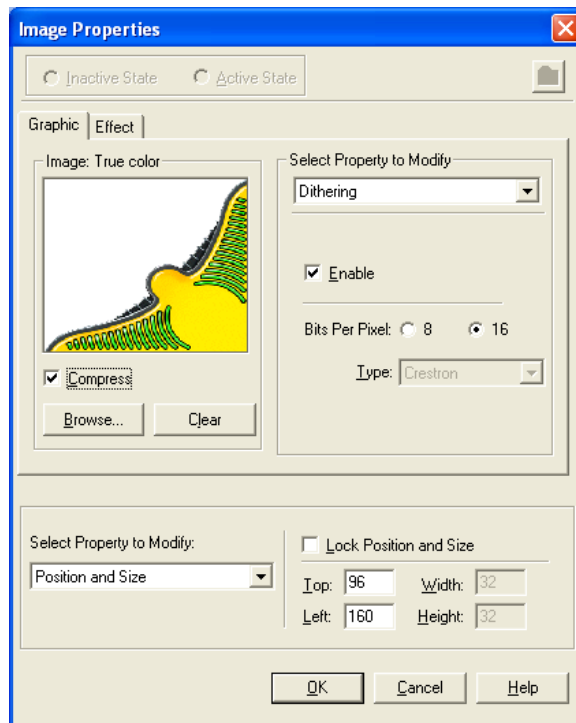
Image Properties

Inactive State
Active State

Graphic
Effect

Image: True color

Compress

Browse...
Clear

Select Property to Modify

Dithering

Enable

Bits Per Pixel: 8 16

Type: Crestron

Select Property to Modify:

Position and Size

Lock Position and Size

Top: 96
Width: 32
Left: 160
Height: 32

OK
Cancel
Help